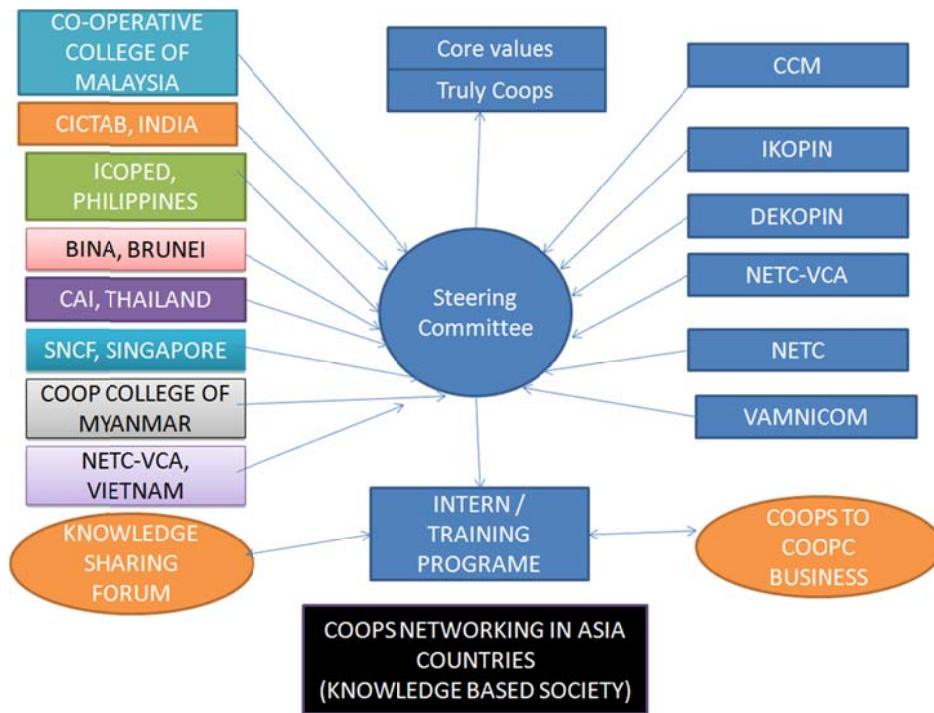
CO-OPERATIVE COLLEGE OF MALAYSIA

CICTAB, INDIA

ICOPED, PHILIPPINES

BINA, BRUNEI

CAI, THAILAND

SNCF, SINGAPORE

COOP COLLEGE OF MYANMAR

NETC-VCA, VIETNAM

Core values

Truly Coops

CCM

IKOPIN

DEKOPIN

NETC-VCA

NETC

VAMNICOM

Steering Committee

KNOWLEDGE SHARING FORUM

INTERN / TRAINING PROGRAME

COOPS TO COOPC BUSINESS

COOPS NETWORKING IN ASIA COUNTRIES (KNOWLEDGE BASED SOCIETY)